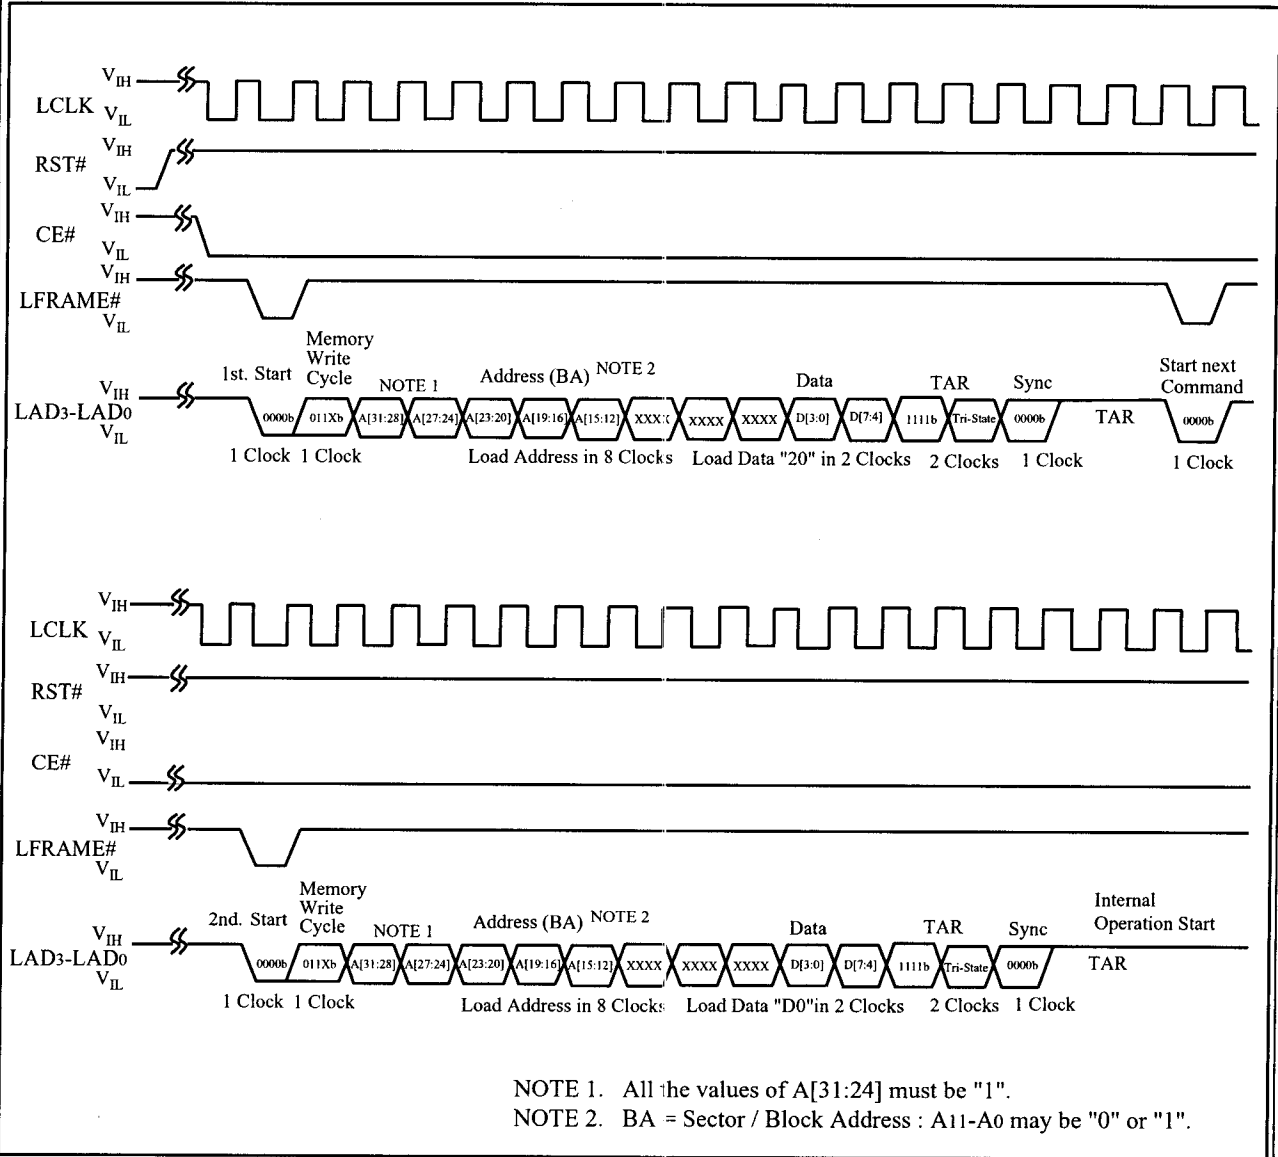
$V_{IH}$
LCLK $V_{IL}$
$V_{IH}$
RST#
$V_{IL}$
$V_{IH}$
CE#
$V_{IL}$
$V_{IH}$
LFRAME#
$V_{IL}$

Memory Write Cycle
1st. Start
NOTE 1
Address (BA) NOTE 2
Data
TAR
Sync
Start next Command
$V_{IH}$
LAD3-LAD0
$V_{IL}$
0000b 011Xb A[31:28] A[27:24] A[23:20] A[19:16] A[15:12] XXXX XXXX XXXX D[3:0] D[7:4] 1111b Tri-State 0000b TAR 0000b
1 Clock 1 Clock Load Address in 8 Clocks Load Data "20" in 2 Clocks 2 Clocks 1 Clock 1 Clock

$V_{IH}$
LCLK $V_{IL}$
$V_{IH}$
RST#
$V_{IL}$
$V_{IH}$
CE#
$V_{IL}$
$V_{IH}$
LFRAME#
$V_{IL}$

Memory Write Cycle
2nd. Start
NOTE 1
Address (BA) NOTE 2
Data
TAR
Sync
Internal Operation Start
$V_{IH}$
LAD3-LAD0
$V_{IL}$
0000b 011Xb A[31:28] A[27:24] A[23:20] A[19:16] A[15:12] XXXX XXXX XXXX D[3:0] D[7:4] 1111b Tri-State 0000b TAR
1 Clock 1 Clock Load Address in 8 Clocks Load Data "D0"in 2 Clocks 2 Clocks 1 Clock

NOTE 1. All the values of A[31:24] must be "1".
NOTE 2. BA = Sector / Block Address : A11-A0 may be "0" or "1".